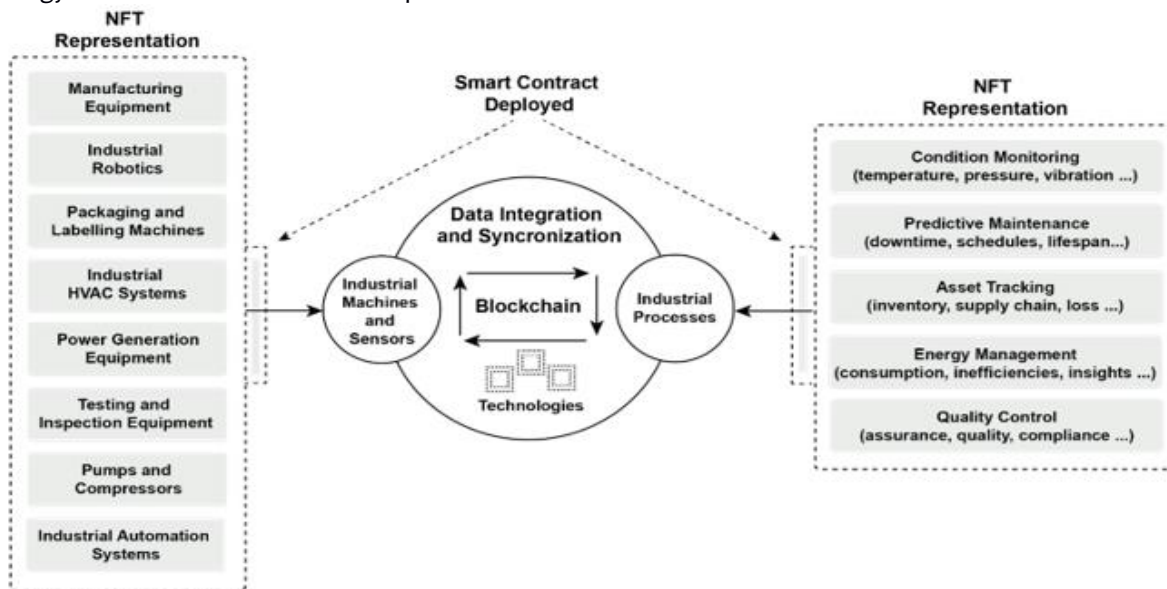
NFT Representation

Manufacturing Equipment

Industrial Robotics

Packaging and Labelling Machines

Industrial HVAC Systems

Power Generation Equipment

Testing and Inspection Equipment

Pumps and Compressors

Industrial Automation Systems

Smart Contract Deployed

Data Integration and Syncronization

Industrial Machines and Sensors

Blockchain

Industrial Processes

Technologies

NFT Representation

Condition Monitoring (temperature, pressure, vibration ...)

Predictive Maintenance (downtime, schedules, lifespan...)

Asset Tracking (inventory, supply chain, loss ...)

Energy Management (consumption, inefficiencies, insights ...)

Quality Control (assurance, quality, compliance ...)